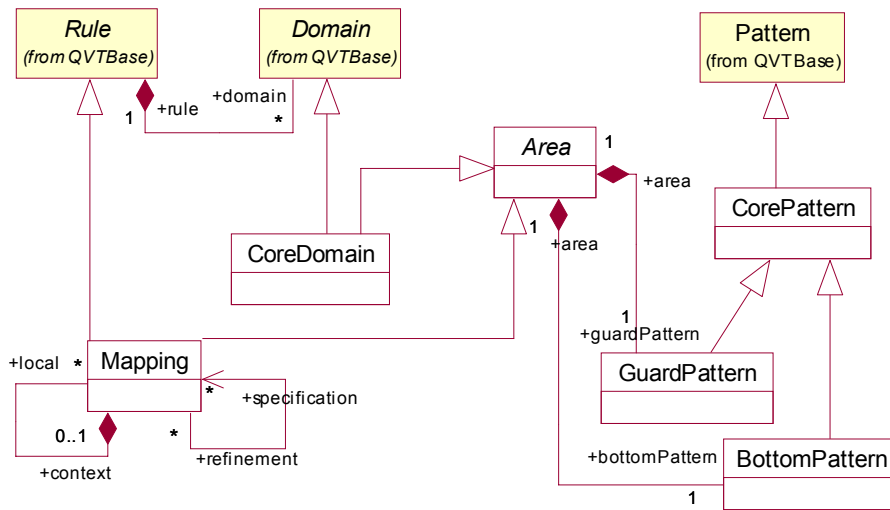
Rule
(from QVTBase)

Domain
(from QVTBase)

Pattern
(from QVTBase)

1 +rule

+domain
*

Area

1

+area

1
+area

CorePattern

CoreDomain

1
+guardPattern

GuardPattern

+local *

Mapping

*
+specification

0..1

*

+context

+refinement

+bottomPattern

BottomPattern

1